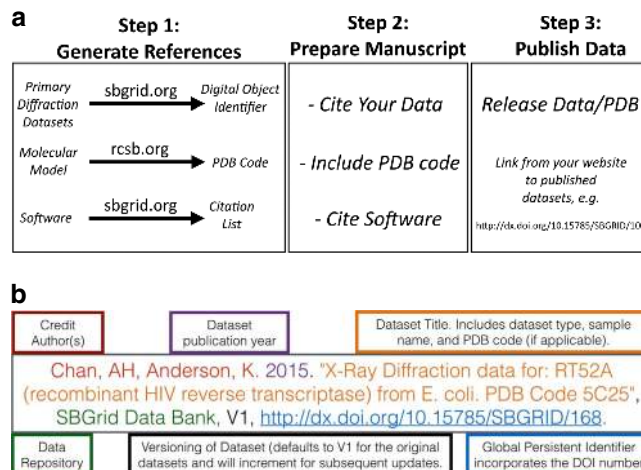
a

Step 1:
Generate References

Step 2:
Prepare Manuscript

Step 3:
Publish Data

Primary Diffraction Datasets — sbgrid.org → Digital Object Identifier

Molecular Model — rcsb.org → PDB Code

Software — sbgrid.org → Citation List

- Cite Your Data

- Include PDB code

- Cite Software

Release Data/PDB

Link from your website to published datasets, e.g.

http://dx.doi.org/10.15785/SBGRID/10

b

Credit Author(s)

Dataset publication year

Dataset Title. Includes dataset type, sample name, and PDB code (if applicable).

Chan, AH, Anderson, K. 2015. "X-Ray Diffraction data for: RT52A (recombinant HIV reverse transcriptase) from E. coli. PDB Code 5C25", SBGrid Data Bank, V1, http://dx.doi.org/10.15785/SBGRID/168.

Data Repository

Versioning of Dataset (defaults to V1 for the original datasets and will increment for subsequent updates.

Global Persistent Identifier incorporates the DOI numbe